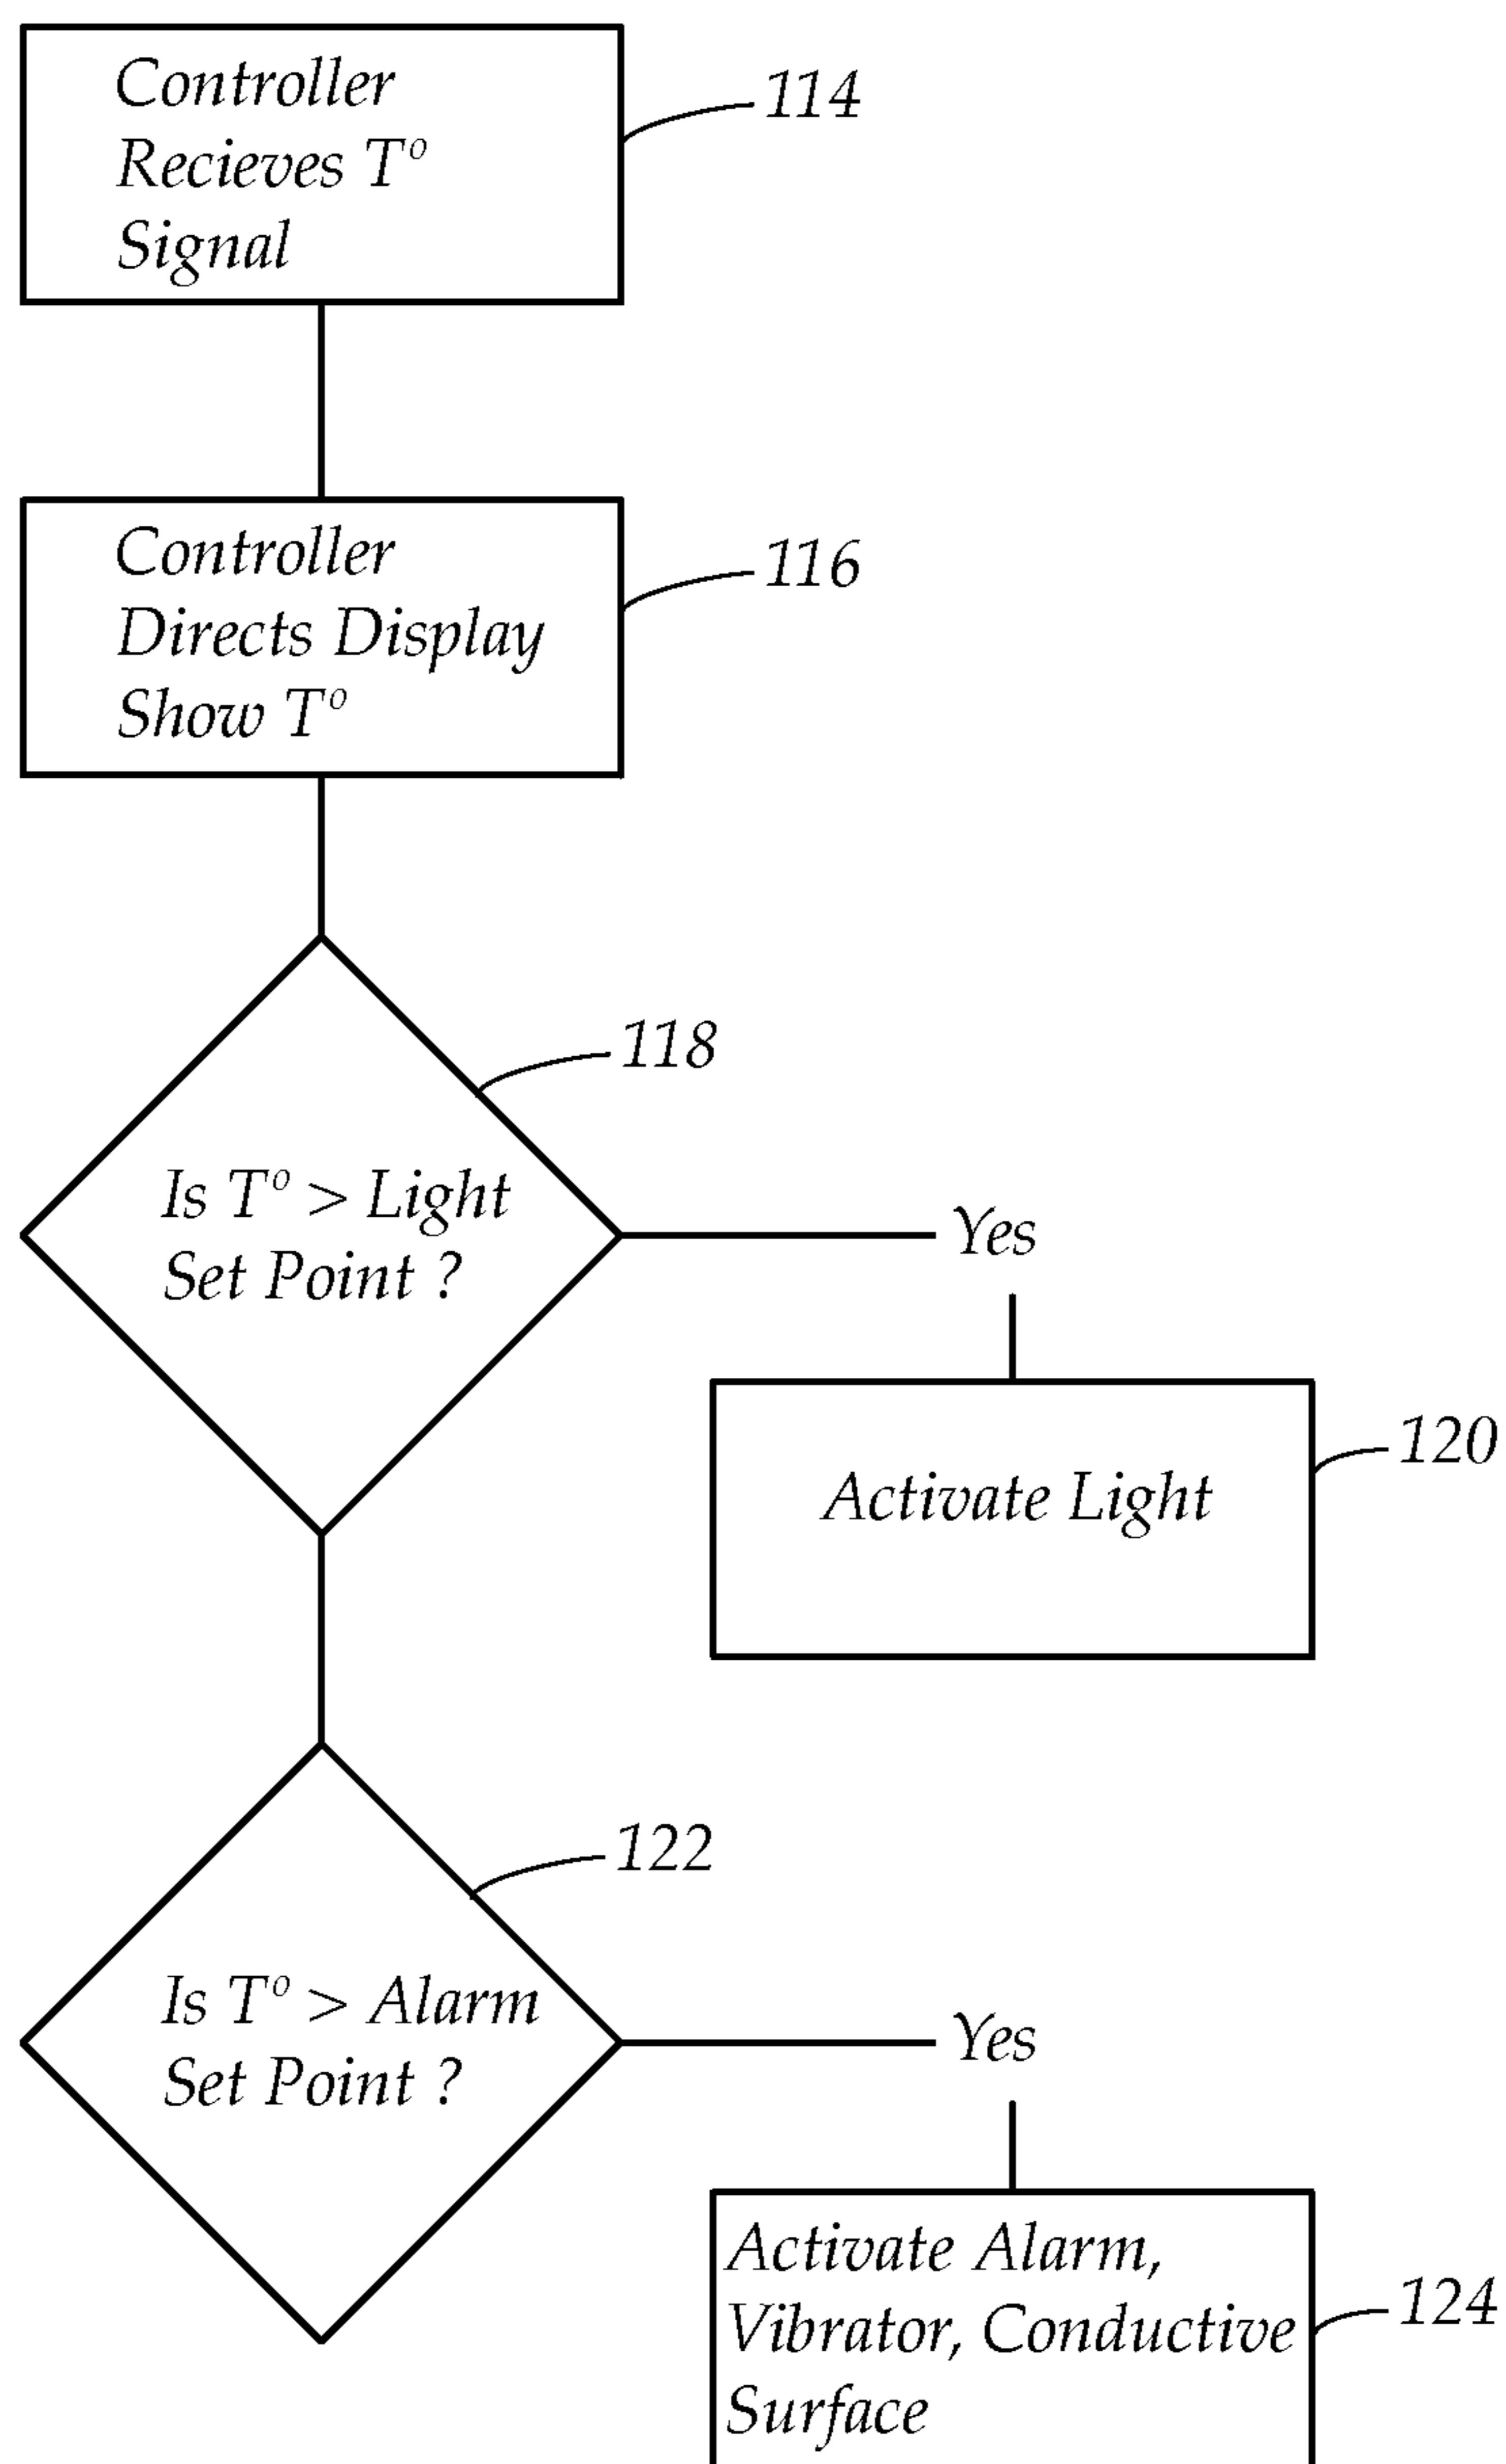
Controller Recieves $T^o$ Signal

114

Controller Directs Display Show $T^o$

116

118

Is $T^o$ > Light Set Point ?

Yes

Activate Light

120

122

Is $T^o$ > Alarm Set Point ?

Yes

Activate Alarm, Vibrator, Conductive Surface

124